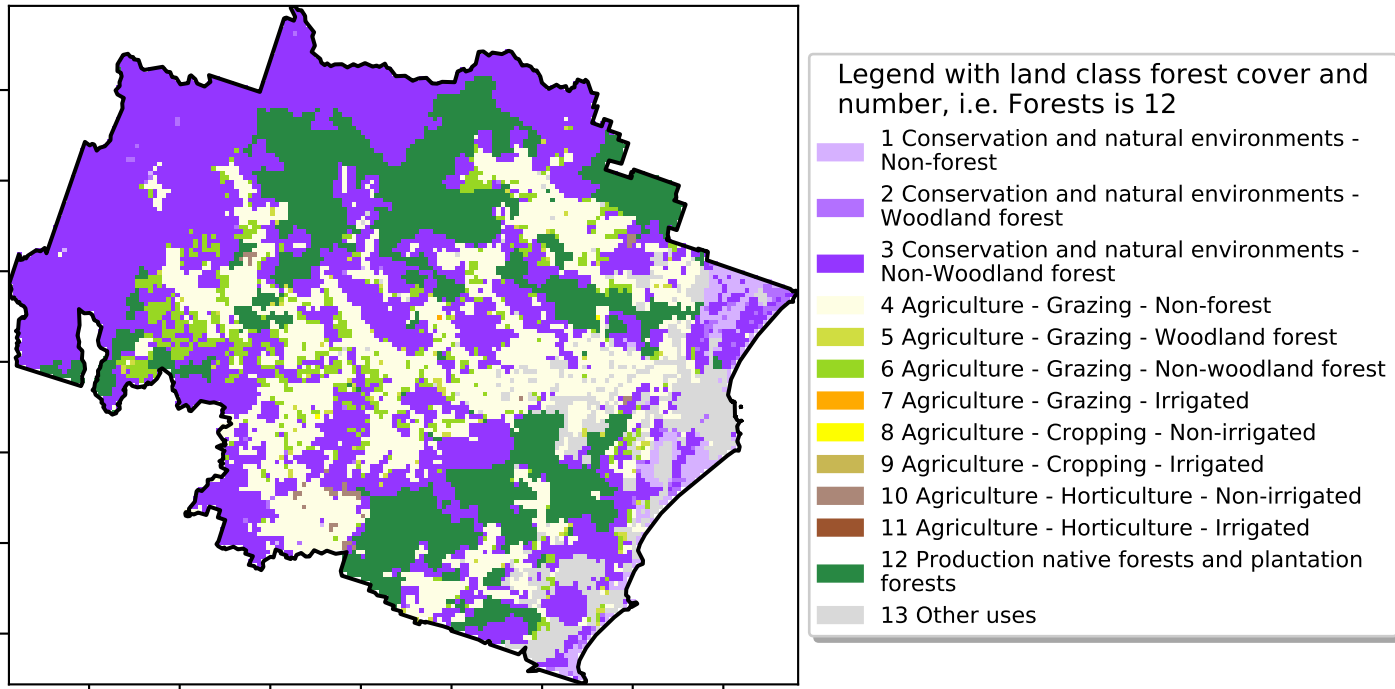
Legend with land class forest cover and number, i.e. Forests is 12

1 Conservation and natural environments - Non-forest

2 Conservation and natural environments - Woodland forest

3 Conservation and natural environments - Non-Woodland forest

4 Agriculture - Grazing - Non-forest

5 Agriculture - Grazing - Woodland forest

6 Agriculture - Grazing - Non-woodland forest

7 Agriculture - Grazing - Irrigated

8 Agriculture - Cropping - Non-irrigated

9 Agriculture - Cropping - Irrigated

10 Agriculture - Horticulture - Non-irrigated

11 Agriculture - Horticulture - Irrigated

12 Production native forests and plantation forests

13 Other uses